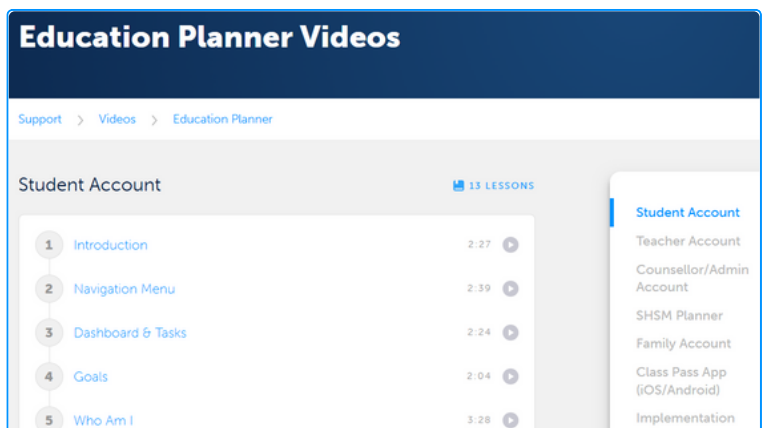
Education Planner Videos

Support > Videos > Education Planner

Student Account

13 LESSONS

1 Introduction 2:27

2 Navigation Menu 2:39

3 Dashboard & Tasks 2:24

4 Goals 2:04

5 Who Am I 3:28

Student Account

Teacher Account

Counsellor/Admin Account

SHSM Planner

Family Account

Class Pass App (iOS/Android)

Implementation